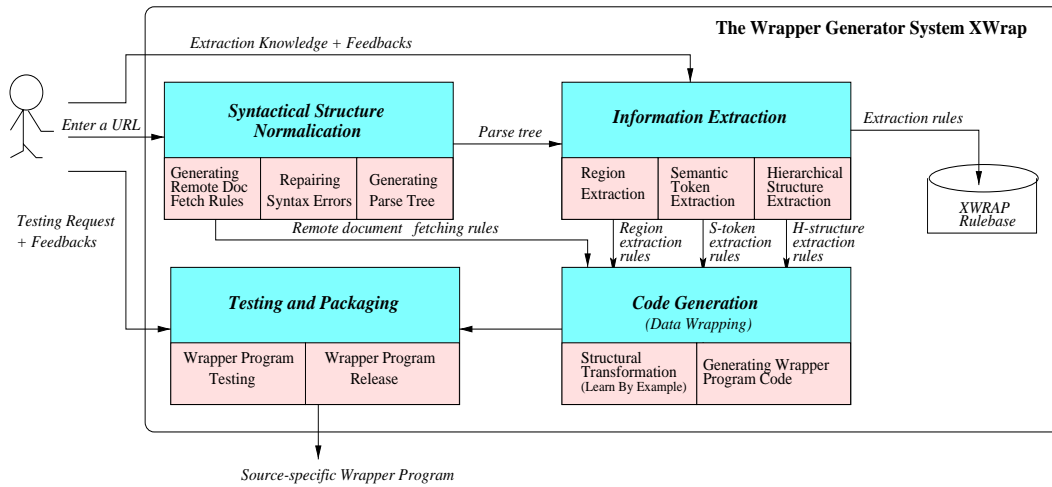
The Wrapper Generator System XWrap

Extraction Knowledge + Feedbacks

Enter a URL

Testing Request + Feedbacks

Syntactical Structure Normalication

Generating Remote Doc Fetch Rules

Repairing Syntax Errors

Generating Parse Tree

Parse tree

Information Extraction

Region Extraction

Semantic Token Extraction

Hierarchical Structure Extraction

Extraction rules

XWRAP Rulebase

Remote document fetching rules

Region extraction rules

S-token extraction rules

H-structure extraction rules

Testing and Packaging

Wrapper Program Testing

Wrapper Program Release

Code Generation

(Data Wrapping)

Structural Transformation (Learn By Example)

Generating Wrapper Program Code

Source-specific Wrapper Program